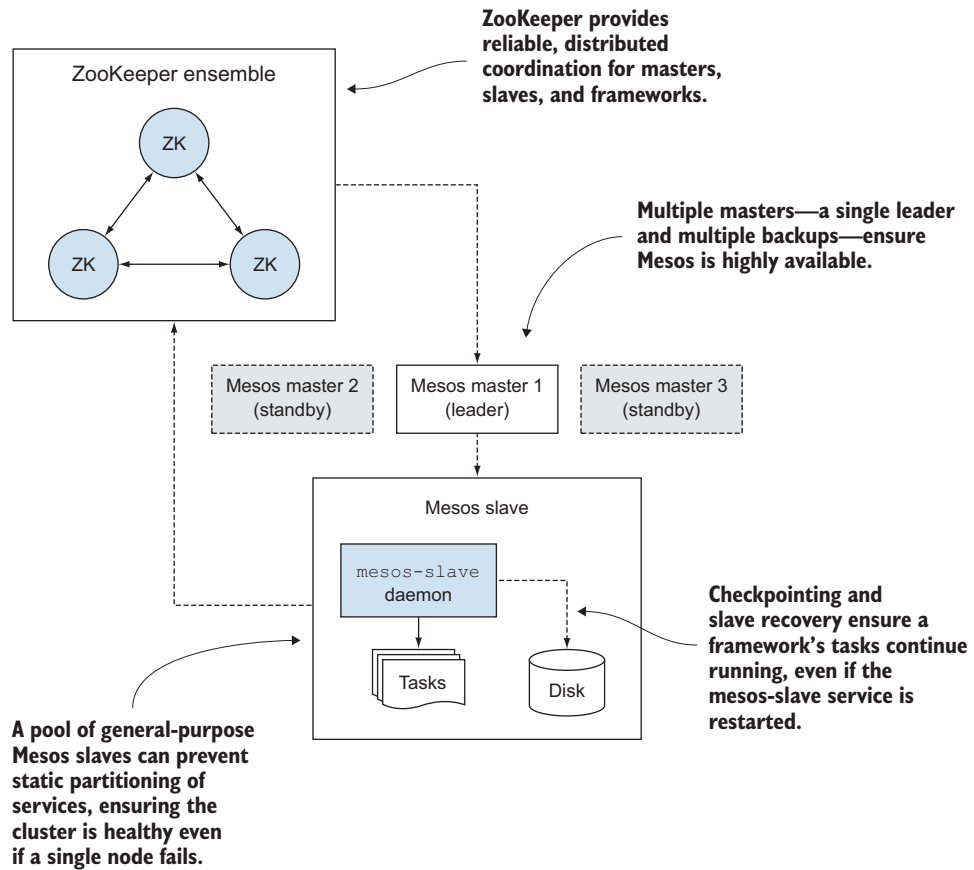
ZooKeeper ensemble

ZK

ZK

ZK

ZooKeeper provides reliable, distributed coordination for masters, slaves, and frameworks.

Multiple masters—a single leader and multiple backups—ensure Mesos is highly available.

Mesos master 2 (standby)

Mesos master 1 (leader)

Mesos master 3 (standby)

Mesos slave

mesos-slave daemon

Tasks

Disk

Checkpointing and slave recovery ensure a framework's tasks continue running, even if the mesos-slave service is restarted.

A pool of general-purpose Mesos slaves can prevent static partitioning of services, ensuring the cluster is healthy even if a single node fails.